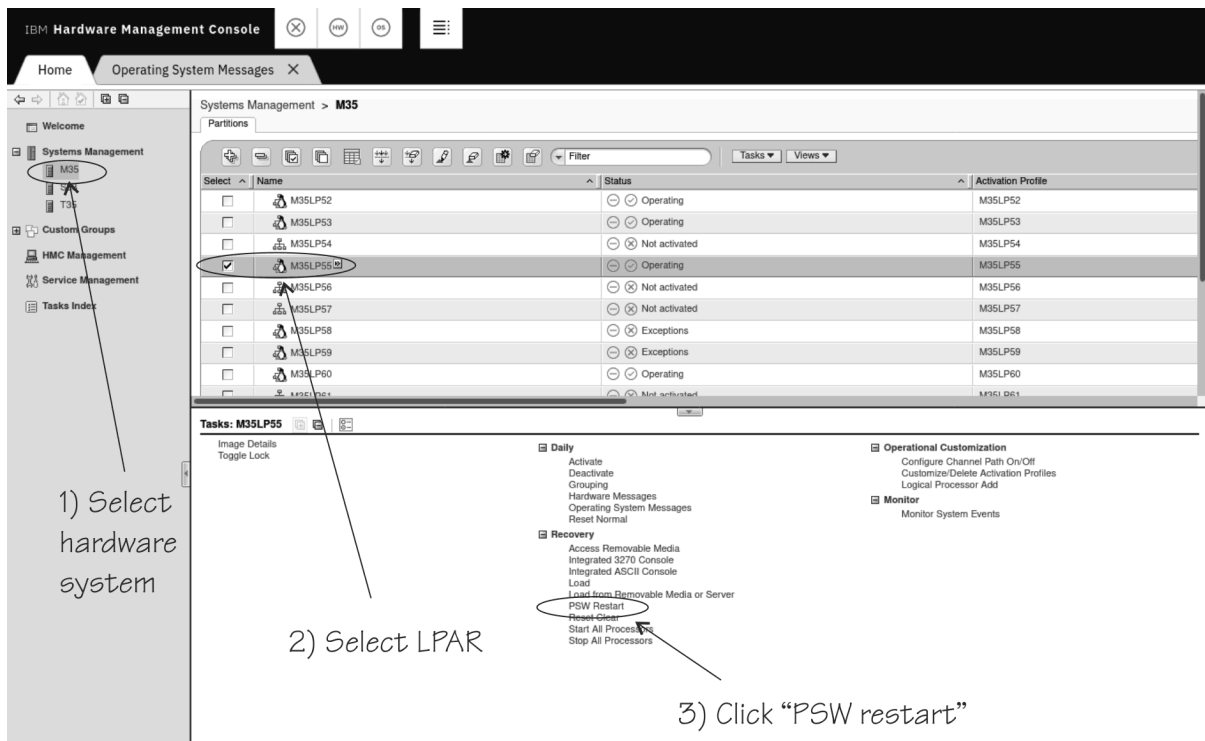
IBM Hardware Management Console

Home Operating System Messages ×

Welcome
Systems Management
M35
S35
T35
Custom Groups
HMC Management
Service Management
Tasks Index

Systems Management > M35
Partitions

Filter Tasks ▾ Views ▾

| Select | Name | Status | Activation Profile |
|---|---|---|---|
| ☐ | M35LP52 | Operating | M35LP52 |
| ☐ | M35LP53 | Operating | M35LP53 |
| ☐ | M35LP54 | Not activated | M35LP54 |
| ☑ | M35LP55 | Operating | M35LP55 |
| ☐ | M35LP56 | Not activated | M35LP56 |
| ☐ | M35LP57 | Not activated | M35LP57 |
| ☐ | M35LP58 | Exceptions | M35LP58 |
| ☐ | M35LP59 | Exceptions | M35LP59 |
| ☐ | M35LP60 | Operating | M35LP60 |
| ☐ | M35LP61 | Not activated | M35LP61 |

Tasks: M35LP55

Image Details
Toggle Lock

Daily
Activate
Deactivate
Grouping
Hardware Messages
Operating System Messages
Reset Normal

Recovery
Access Removable Media
Integrated 3270 Console
Integrated ASCII Console
Load
Load from Removable Media or Server
PSW Restart
Reset Clear
Start All Processors
Stop All Processors

Operational Customization
Configure Channel Path On/Off
Customize/Delete Activation Profiles
Logical Processor Add

Monitor
Monitor System Events

1) Select hardware system

2) Select LPAR

3) Click "PSW restart"